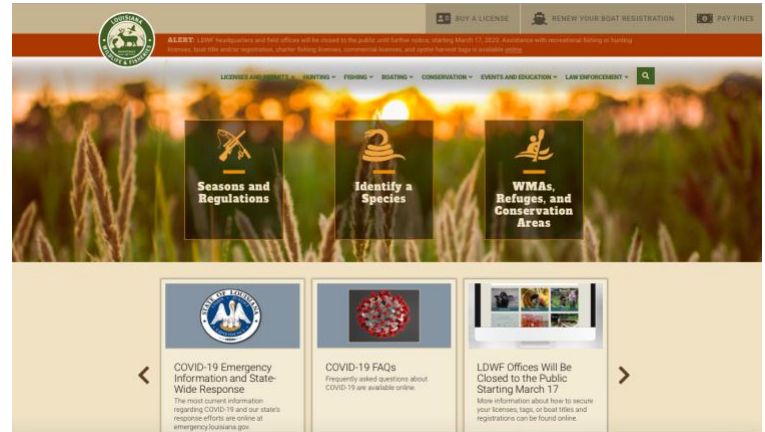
LOUISIANA WILDLIFE & FISHERIES

BUY A LICENSE

RENEW YOUR BOAT REGISTRATION

PAY FINES

ALERT: LDWF headquarters and field offices will be closed to the public until further notice, starting March 17, 2020. Assistance with recreational fishing or hunting licenses, boat title and/or registration, charter fishing licenses, commercial licenses, and oyster harvest tags is available online.

LICENSES AND PERMITS HUNTING FISHING BOATING CONSERVATION EVENTS AND EDUCATION LAW ENFORCEMENT

Seasons and Regulations

Identify a Species

WMAs, Refuges, and Conservation Areas

COVID-19 Emergency Information and State-Wide Response
The most current information regarding COVID-19 and our state's response efforts are online at emergency.louisiana.gov.

COVID-19 FAQs
Frequently asked questions about COVID-19 are available online.

LDWF Offices Will Be Closed to the Public Starting March 17
More information about how to secure your licenses, tags, or boat titles and registrations can be found online.